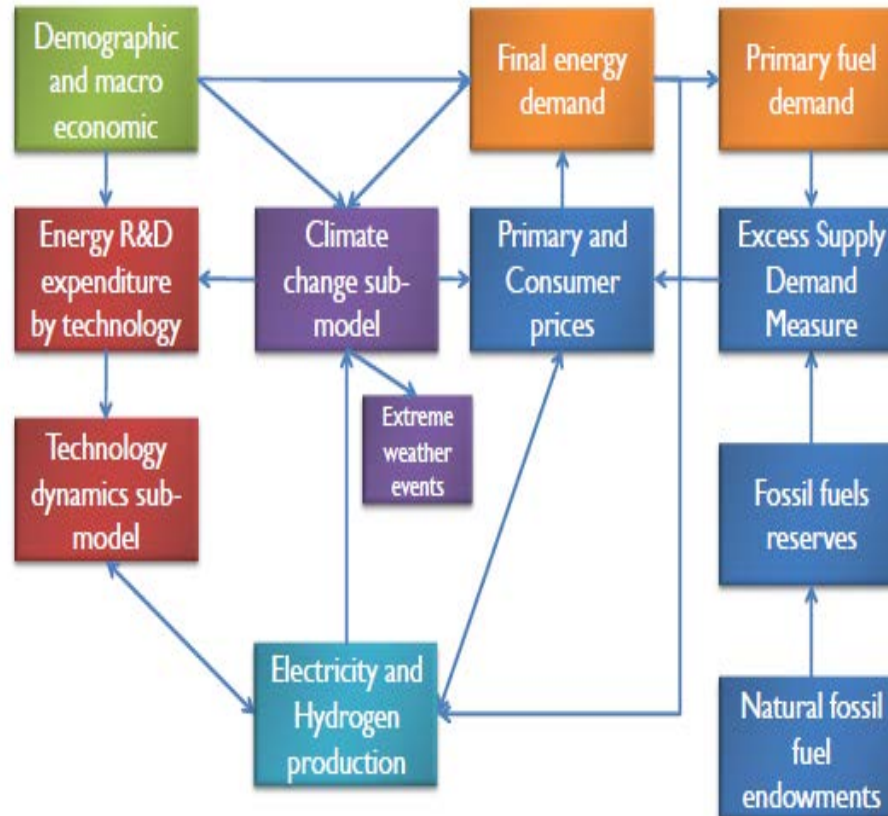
Demographic and macro economic

Final energy demand

Primary fuel demand

Energy R&D expenditure by technology

Climate change submodel

Primary and Consumer prices

Excess Supply Demand Measure

Extreme weather events

Technology dynamics submodel

Fossil fuels reserves

Electricity and Hydrogen production

Natural fossil fuel endowments